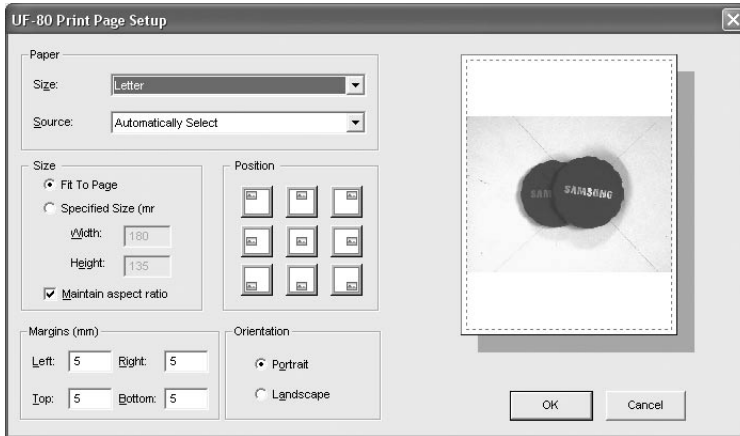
UF-80 Print Page Setup

Paper

Size: Letter

Source: Automatically Select

Size

Fit To Page

Specified Size (mr

Width: 180

Height: 135

Maintain aspect ratio

Position

SAMSUNG

SAMSUNG

Margins (mm)

Left: 5 Right: 5

Top: 5 Bottom: 5

Orientation

Portrait

Landscape

OK

Cancel